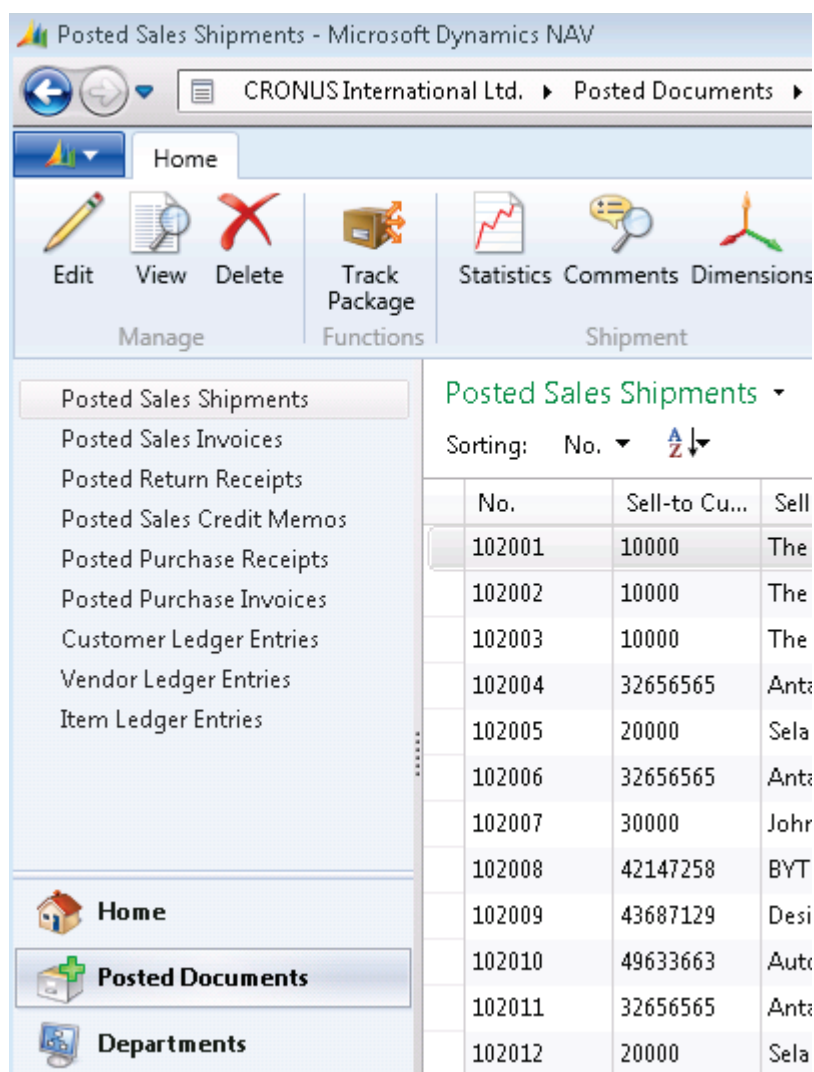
Posted Sales Shipments - Microsoft Dynamics NAV

CRONUS International Ltd. ▸ Posted Documents ▸

Home

Edit View Delete
Manage

Track Package
Functions

Statistics Comments Dimensions
Shipment

Posted Sales Shipments
Posted Sales Invoices
Posted Return Receipts
Posted Sales Credit Memos
Posted Purchase Receipts
Posted Purchase Invoices
Customer Ledger Entries
Vendor Ledger Entries
Item Ledger Entries

Home
Posted Documents
Departments

Posted Sales Shipments ▾

Sorting: No. ▾

| No. | Sell-to Cu... | Sell |
|---|---|---|
| 102001 | 10000 | The |
| 102002 | 10000 | The |
| 102003 | 10000 | The |
| 102004 | 32656565 | Anta |
| 102005 | 20000 | Sela |
| 102006 | 32656565 | Anta |
| 102007 | 30000 | John |
| 102008 | 42147258 | BYT |
| 102009 | 43687129 | Desi |
| 102010 | 49633663 | Auto |
| 102011 | 32656565 | Anta |
| 102012 | 20000 | Sela |